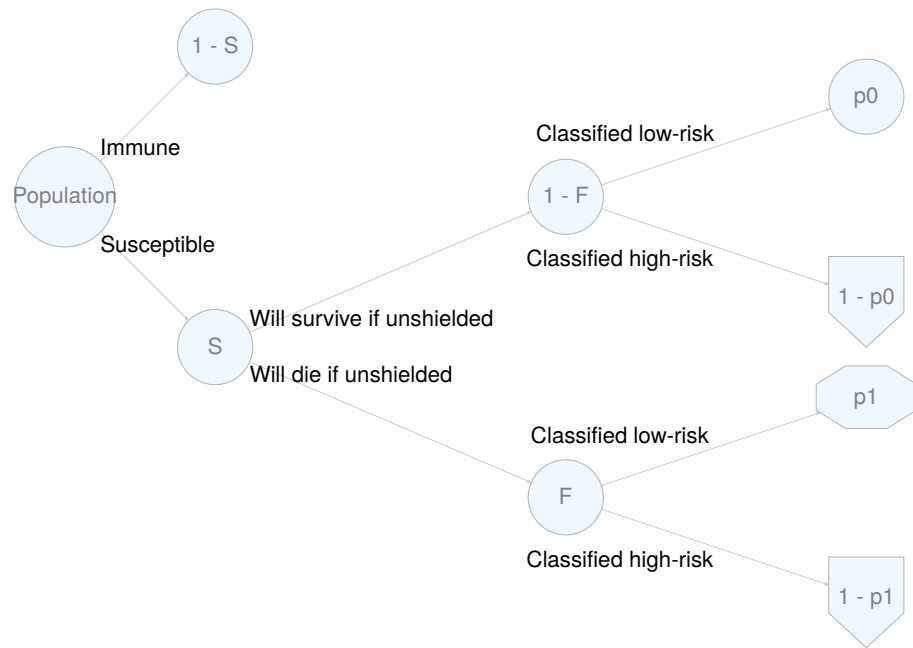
1 - S

Immune

Population

Susceptible

Classified low-risk

p0

1 - F

Classified high-risk

1 - p0

S

Will survive if unshielded

Will die if unshielded

p1

Classified low-risk

F

Classified high-risk

1 - p1